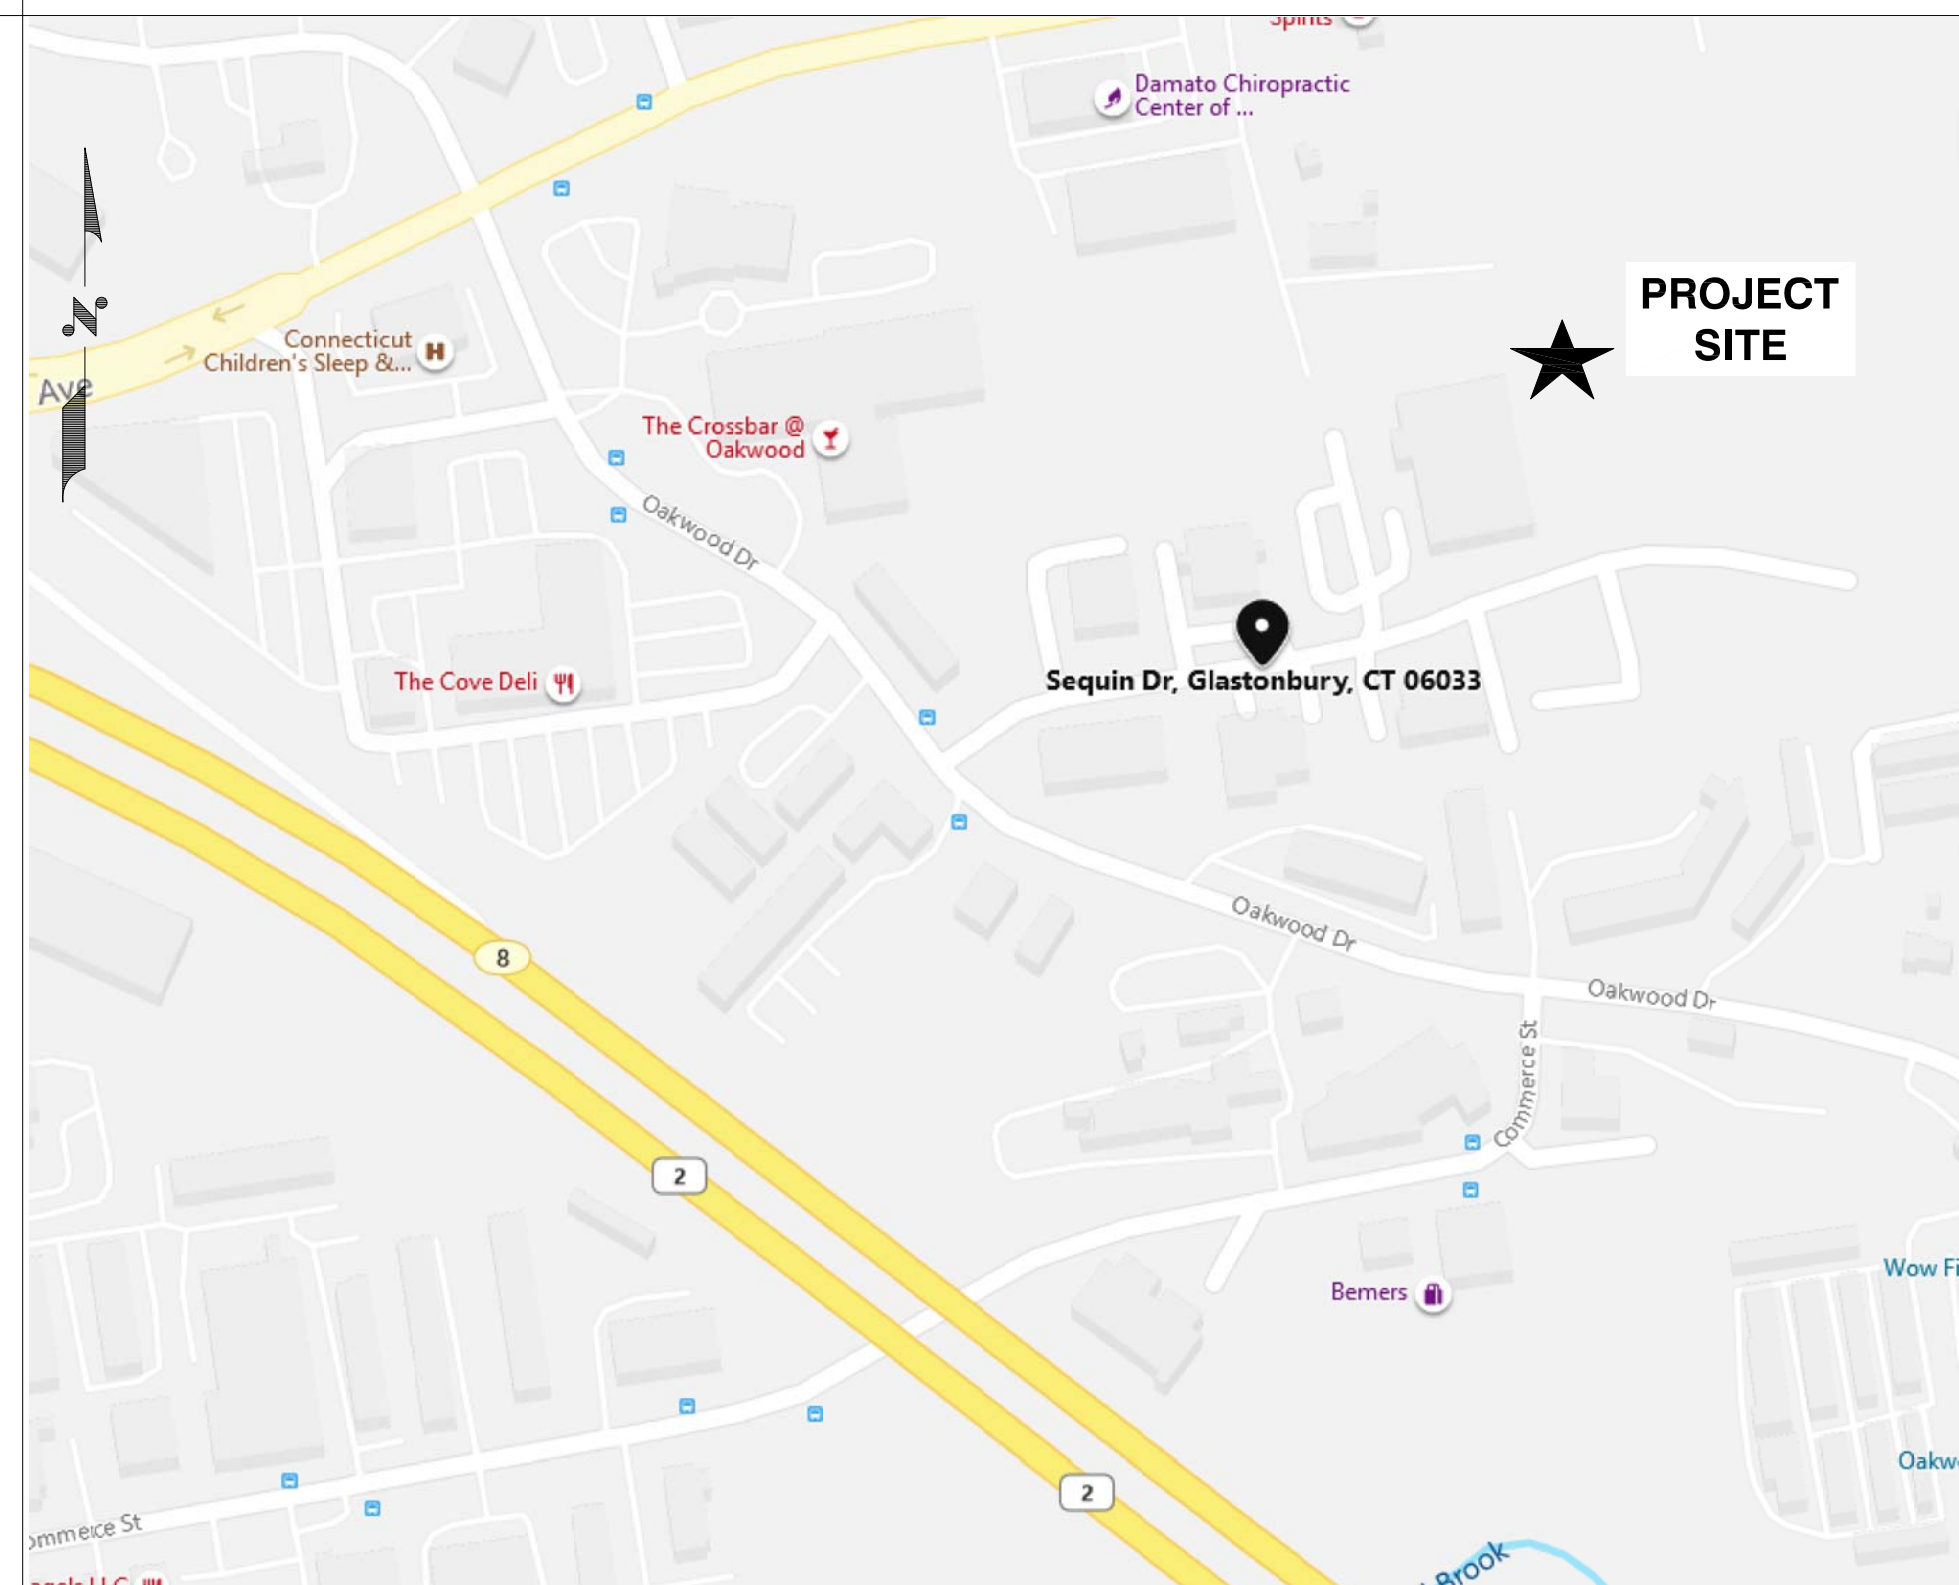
Spirits

Damato Chiropractic Center of ...

PROJECT SITE

N

Connecticut Children's Sleep &...

Ave

The Crossbar @ Oakwood

Oakwood Dr

Sequin Dr, Glastonbury, CT 06033

The Cove Deli

Oakwood Dr

Oakwood Dr

8

Commerce St

2

Bemers

Wow Fi

2

Oakw

mmerce St

Brook